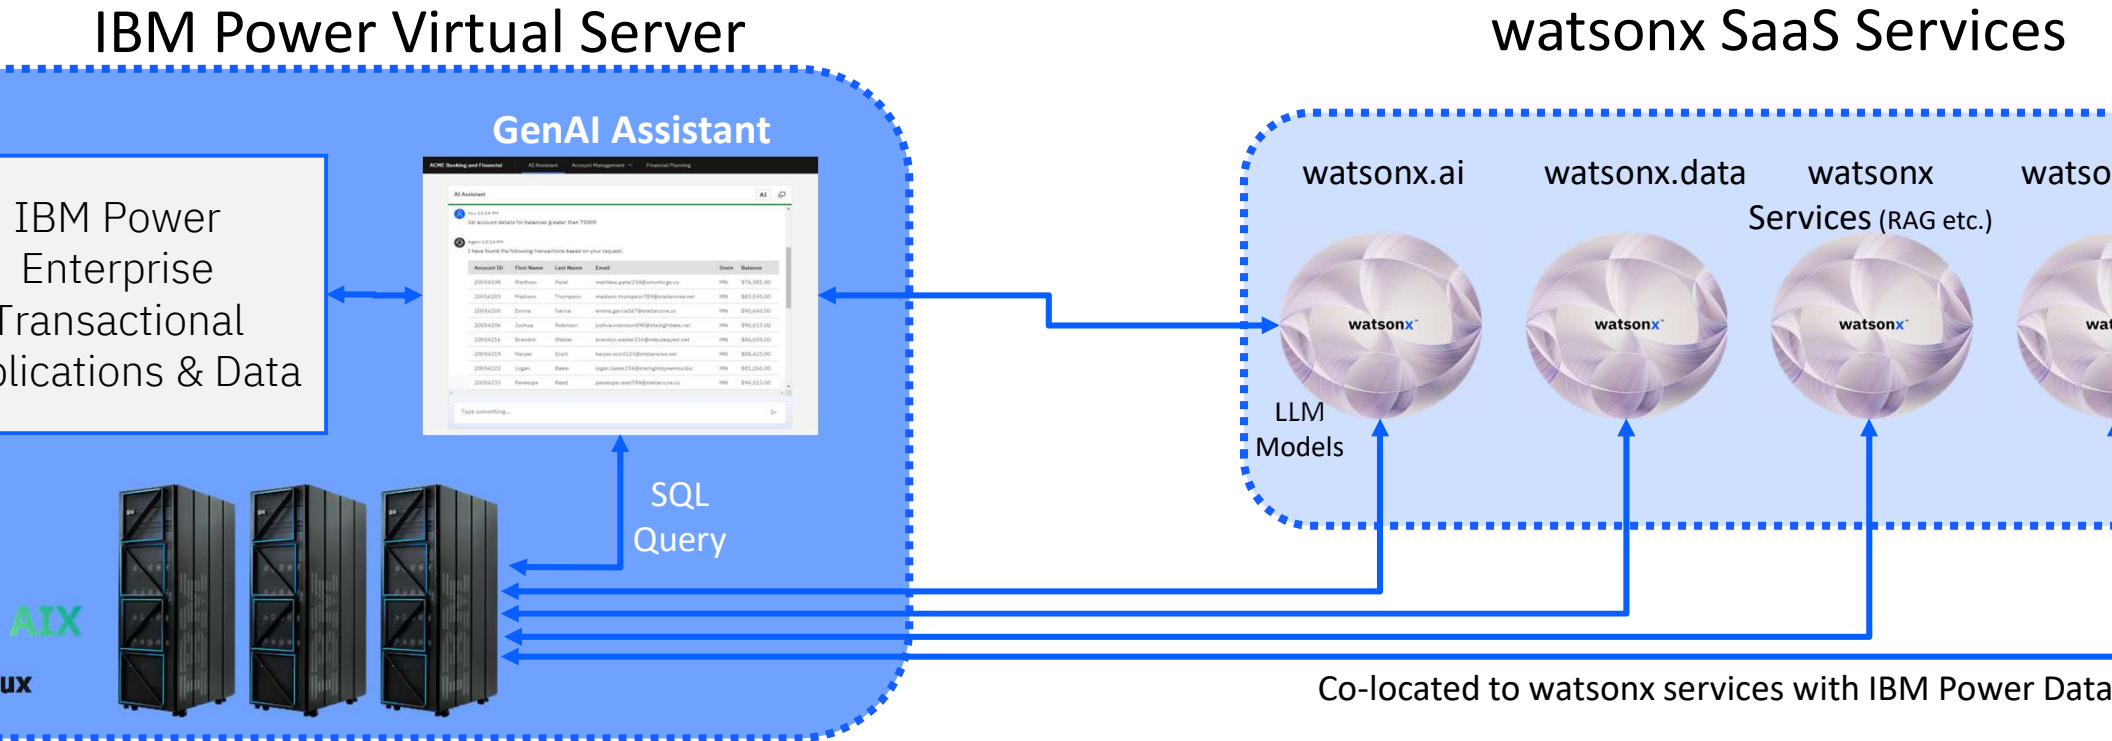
IBM Power Virtual Server

watsonx SaaS Services

GenAI Assistant

IBM Power Enterprise Transactional plications & Data

ACME Banking and Financial AI Assistant Account Management Financial Planning

AI Assistant

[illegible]

| Account ID | First Name | Last Name | Email | State | Balance |
|---|---|---|---|---|---|
| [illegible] | Matthew | Patel | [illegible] | MN | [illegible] |
| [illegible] | Madison | Thompson | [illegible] | MN | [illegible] |
| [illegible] | Emma | Garcia | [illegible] | MN | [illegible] |
| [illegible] | Joshua | Robinson | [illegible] | MN | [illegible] |
| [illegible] | Brandon | Walker | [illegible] | MN | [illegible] |
| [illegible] | Harper | Scott | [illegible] | MN | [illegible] |
| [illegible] | Logan | Baker | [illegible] | MN | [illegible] |
| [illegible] | Penelope | Reed | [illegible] | MN | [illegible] |

Type something...

SQL Query

AIX

ux

watsonx.ai

watsonx.data

watsonx Services (RAG etc.)

watso

watsonx

watsonx

watsonx

wat

LLM Models

Co-located to watsonx services with IBM Power Data